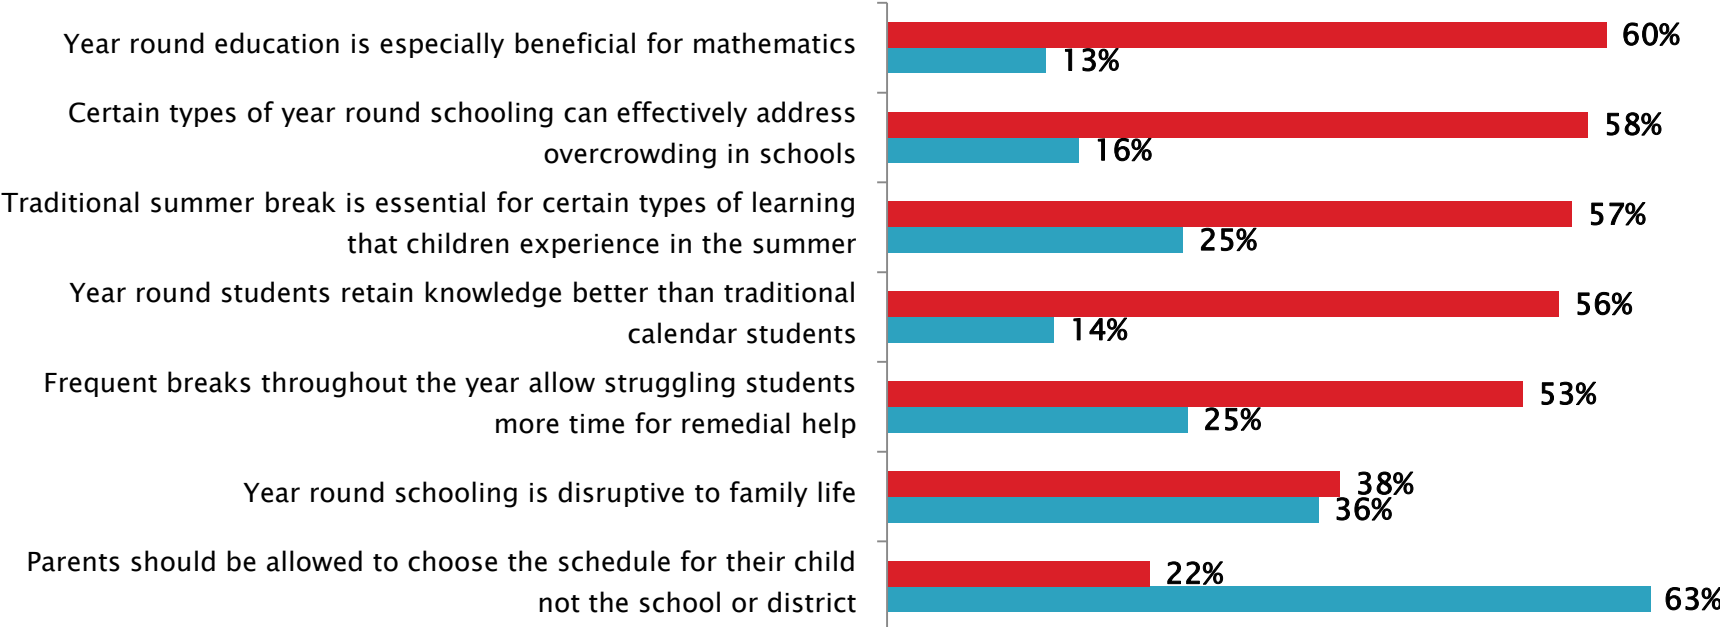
Year round education is especially beneficial for mathematics
60%
13%

Certain types of year round schooling can effectively address overcrowding in schools
58%
16%

Traditional summer break is essential for certain types of learning that children experience in the summer
57%
25%

Year round students retain knowledge better than traditional calendar students
56%
14%

Frequent breaks throughout the year allow struggling students more time for remedial help
53%
25%

Year round schooling is disruptive to family life
38%
36%

Parents should be allowed to choose the schedule for their child not the school or district
22%
63%